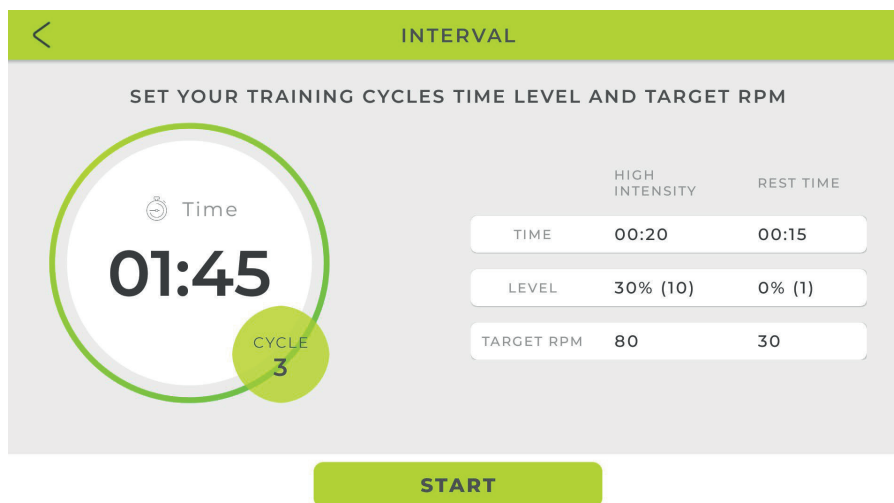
<

INTERVAL

SET YOUR TRAINING CYCLES TIME LEVEL AND TARGET RPM

Time

01:45

CYCLE
3

| | HIGH INTENSITY | REST TIME |
|---|---|---|
| TIME | 00:20 | 00:15 |
| LEVEL | 30% (10) | 0% (1) |
| TARGET RPM | 80 | 30 |

START